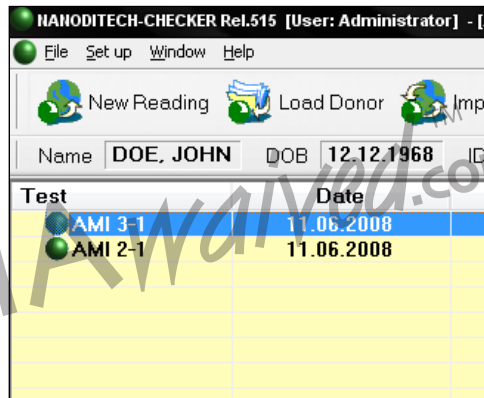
NANODITECH-CHECKER Rel.515 [User: Administrator] - [

File Set up Window Help

New Reading Load Donor Imp

Name DOE, JOHN DOB 12.12.1968 ID

| Test | Date |
|---|---|
| AMI 3-1 | 11.06.2008 |
| AMI 2-1 | 11.06.2008 |

IAwaived.com TM